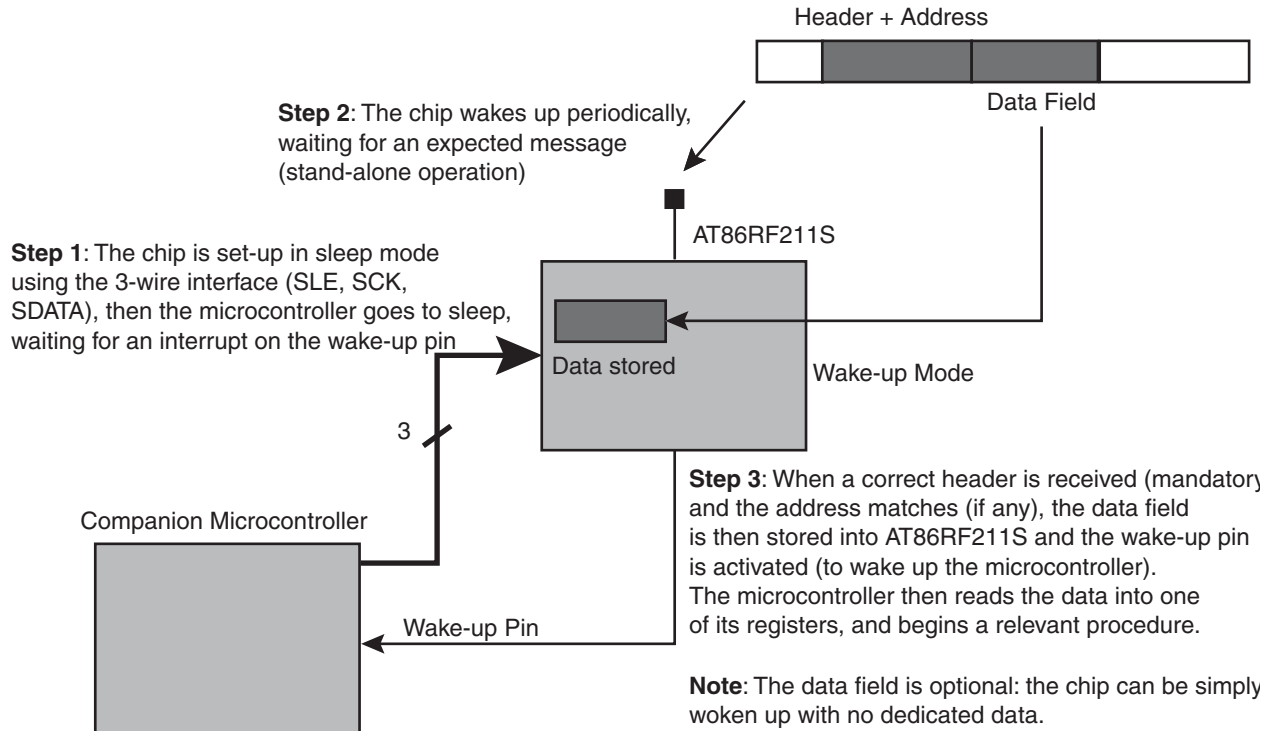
Header + Address

Data Field

**Step 2**: The chip wakes up periodically, waiting for an expected message (stand-alone operation)

AT86RF211S

**Step 1**: The chip is set-up in sleep mode using the 3-wire interface (SLE, SCK, SDATA), then the microcontroller goes to sleep, waiting for an interrupt on the wake-up pin

Data stored

Wake-up Mode

3

**Step 3**: When a correct header is received (mandatory and the address matches (if any), the data field is then stored into AT86RF211S and the wake-up pin is activated (to wake up the microcontroller). The microcontroller then reads the data into one of its registers, and begins a relevant procedure.

Companion Microcontroller

Wake-up Pin

**Note**: The data field is optional: the chip can be simply woken up with no dedicated data.